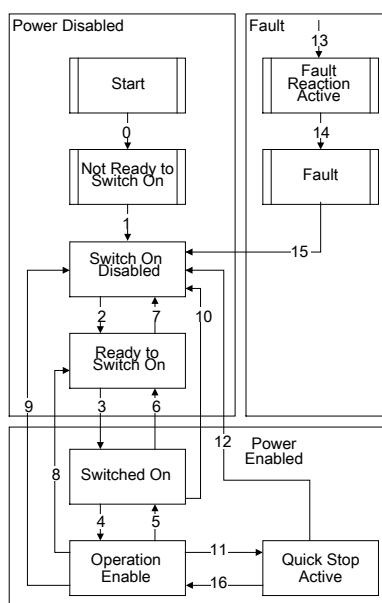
Power Disabled

Fault

13

Start

Fault Reaction Active

0

14

Not Ready to Switch On

Fault

1

15

Switch On Disabled

2

7

10

Ready to Switch On

9

3

6

12

Power Enabled

8

Switched On

4

5

Operation Enable

11

Quick Stop Active

16